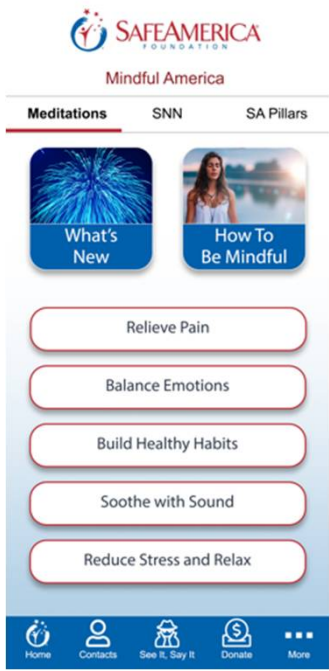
SAFEAMERICA
FOUNDATION

Mindful America

Meditations
SNN
SA Pillars

What's New

How To Be Mindful

Relieve Pain

Balance Emotions

Build Healthy Habits

Soothe with Sound

Reduce Stress and Relax

Home
Contacts
See It, Say It
Donate
More